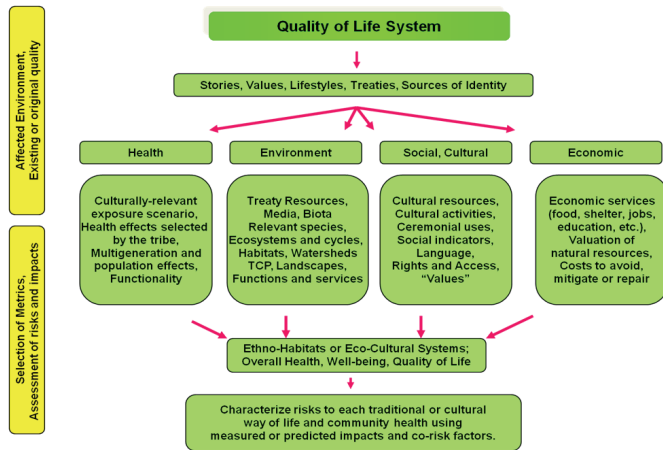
Affected Environment, Existing or original quality

Selection of Metrics, Assessment of risks and impacts

Quality of Life System

Stories, Values, Lifestyles, Treaties, Sources of Identity

Health

Environment

Social, Cultural

Economic

Culturally-relevant exposure scenario, Health effects selected by the tribe, Multigeneration and population effects, Functionality

Treaty Resources, Media, Biota Relevant species, Ecosystems and cycles, Habitats, Watersheds TCP, Landscapes, Functions and services

Cultural resources, Cultural activities, Ceremonial uses, Social indicators, Language, Rights and Access, "Values"

Economic services (food, shelter, jobs, education, etc.), Valuation of natural resources, Costs to avoid, mitigate or repair

Ethno-Habitats or Eco-Cultural Systems; Overall Health, Well-being, Quality of Life

Characterize risks to each traditional or cultural way of life and community health using measured or predicted impacts and co-risk factors.